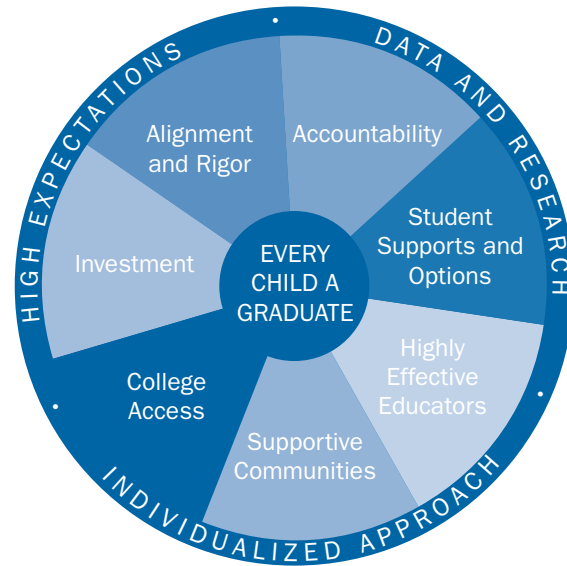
HIGH EXPECTATIONS

DATA AND RESEARCH

INDIVIDUALIZED APPROACH

EVERY CHILD A GRADUATE

Alignment and Rigor

Accountability

Student Supports and Options

Highly Effective Educators

Supportive Communities

College Access

Investment